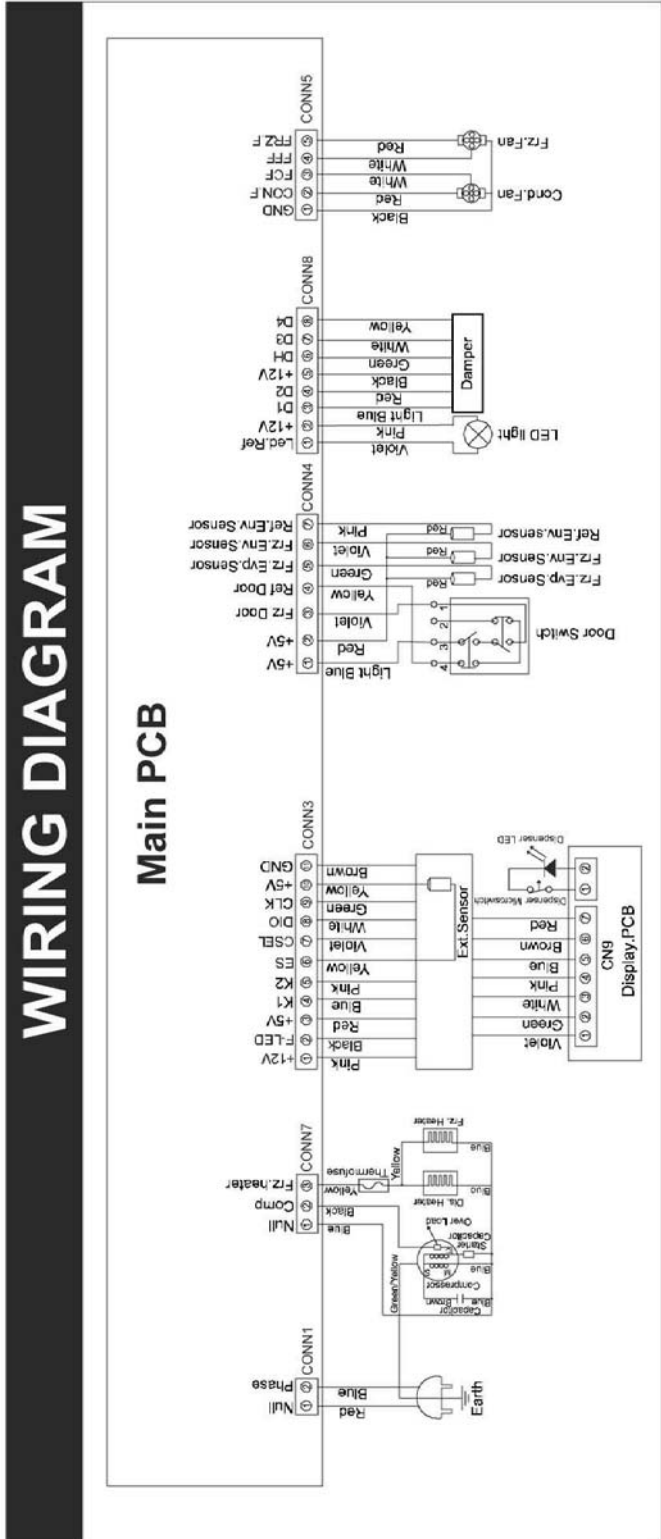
WIRING DIAGRAM

Main PCB

CONN1
Null
Phase
Red
Blue
Earth

CONN7
Null
Comp
Frz.heater
Blue
Black
Yellow
Green/Yellow
Thermofuse
Yellow
Capacitor
Blue
Brown
Compressor
Starter Capacitor
Over Load
Blue
Dis. Heater
Blue
Frz. Heater
Blue

CONN3
+12V
F-LED
+5V
K1
K2
ES
CSEL
DIO
CLK
+5V
GND
Pink
Black
Red
Blue
Pink
Yellow
Violet
White
Green
Yellow
Brown
Ext.Sensor
Dispenser Microswitch
Dispenser LED
Violet
Green
White
Pink
Blue
Brown
Red
CN9
Display.PCB

CONN4
+5V
+5V
Frz Door
Ref Door
Frz. Evp.Sensor
Frz.Env.Sensor
Ref.Env.Sensor
Light Blue
Red
Violet
Yellow
Green
Violet
Pink
Red
Red
Red
Door Switch
Frz.Evp.Sensor
Frz.Env.Sensor
Ref.Env.sensor

CONN8
Led.Ref
+12V
D1
D2
+12V
DH
D3
D4
Violet
Pink
Light Blue
Red
Black
Green
White
Yellow
LED light
Damper

CONN5
GND
CON F
FCF
FFF
FRZ F
Black
Red
White
White
Red
Cond.Fan
Frz.Fan